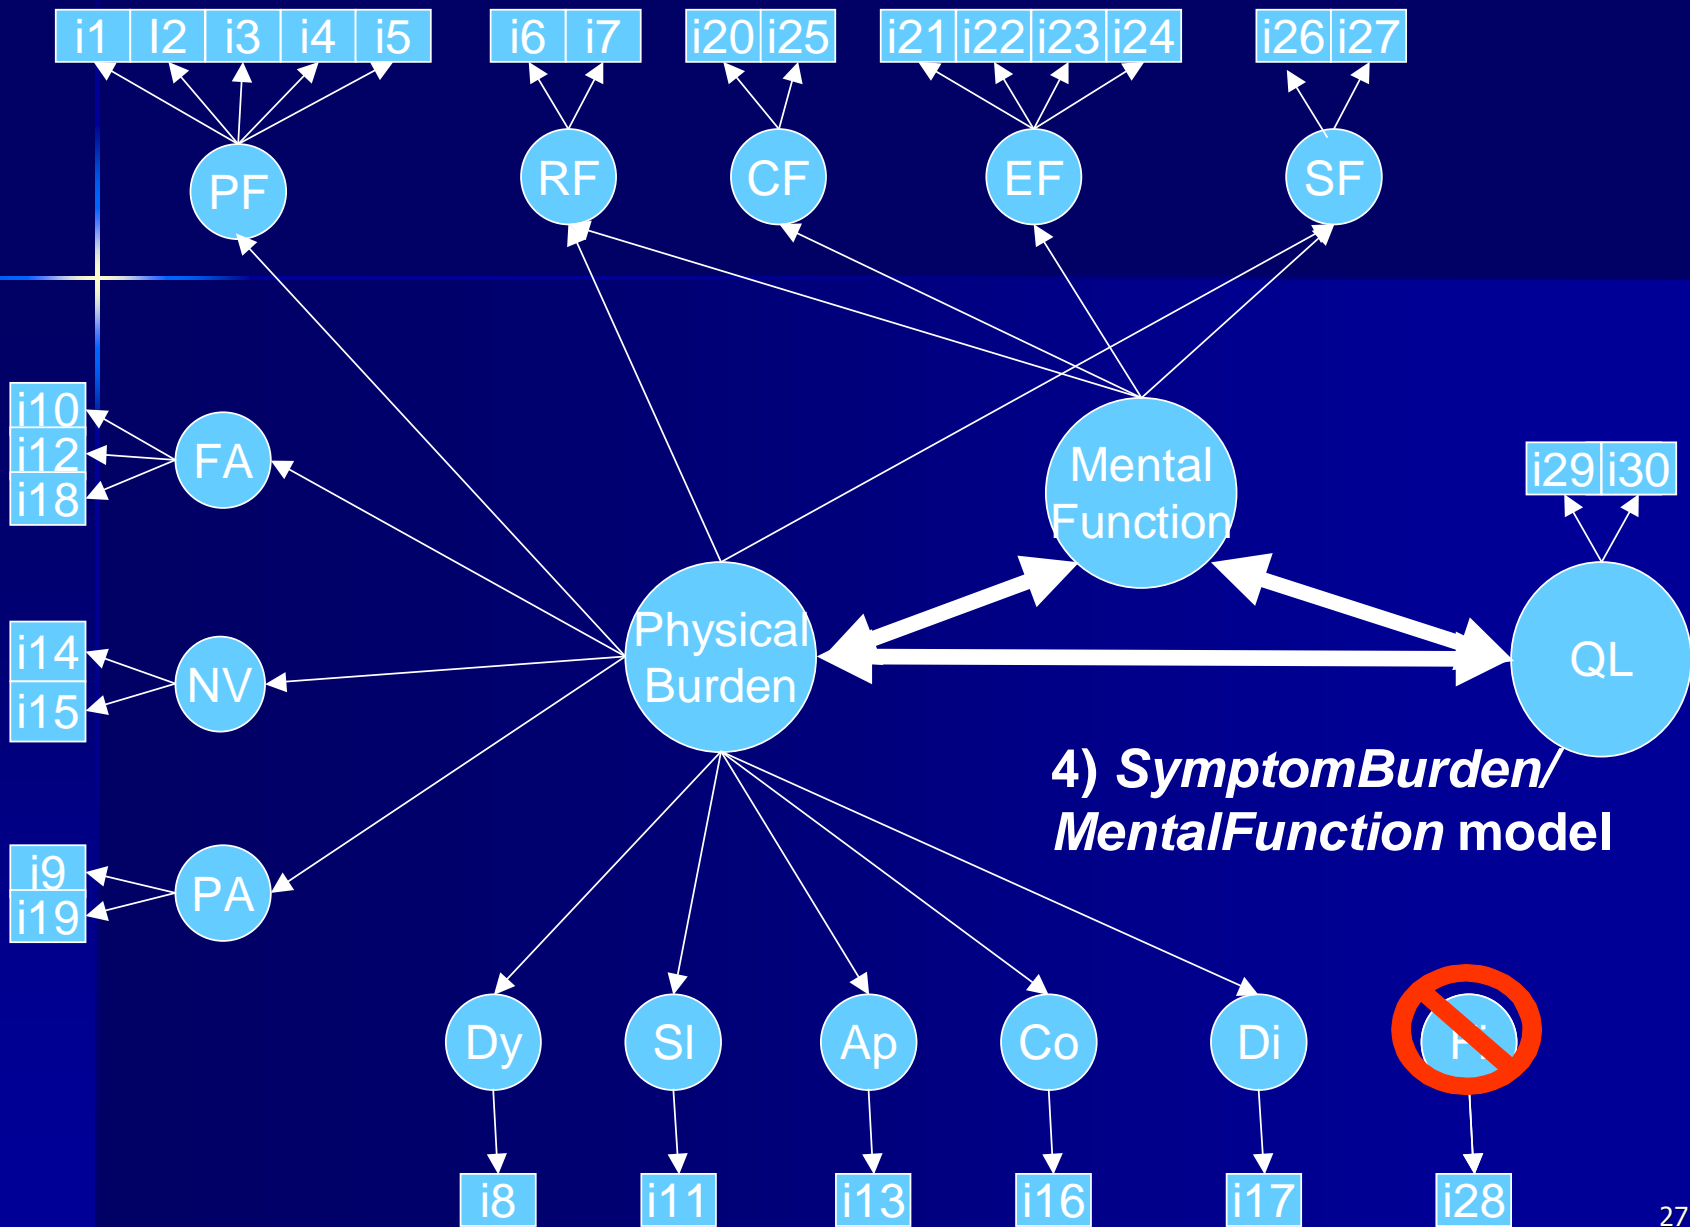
| i1 | I2 | i3 | i4 | i5 |
|---|---|---|---|---|

| i6 | i7 |
|---|---|

| i20 | i25 |
|---|---|

| i21 | i22 | i23 | i24 |
|---|---|---|---|

| i26 | i27 |
|---|---|

PF

RF

CF

EF

SF

i10
i12
i18

FA

Mental Function

| i29 | i30 |
|---|---|

i14
i15

NV

Physical Burden

QL

4) *SymptomBurden/ MentalFunction* model

i9
i19

PA

Dy

Sl

Ap

Co

Di

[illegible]

i8

i11

i13

i16

i17

i28

27